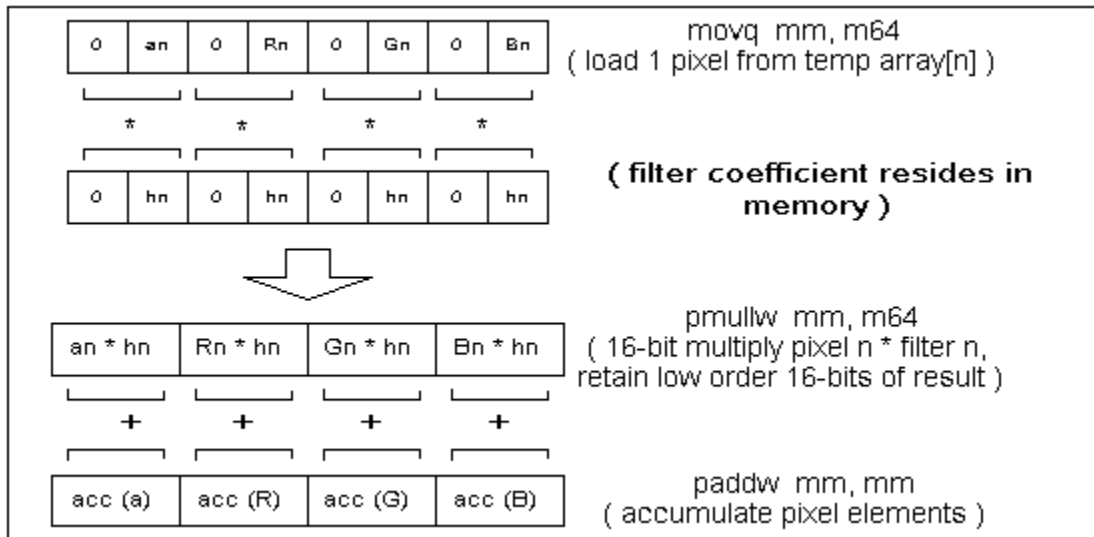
| 0 | an | 0 | Rn | 0 | Gn | 0 | Bn |
|---|---|---|---|---|---|---|---|

movq mm, m64
( load 1 pixel from temp array[n] )

\* \* \* \*

| 0 | hn | 0 | hn | 0 | hn | 0 | hn |
|---|---|---|---|---|---|---|---|

( filter coefficient resides in memory )

| an * hn | Rn * hn | Gn * hn | Bn * hn |
|---|---|---|---|

pmullw mm, m64
( 16-bit multiply pixel n * filter n, retain low order 16-bits of result )

\+ \+ \+ \+

| acc (a) | acc (R) | acc (G) | acc (B) |
|---|---|---|---|

paddw mm, mm
( accumulate pixel elements )